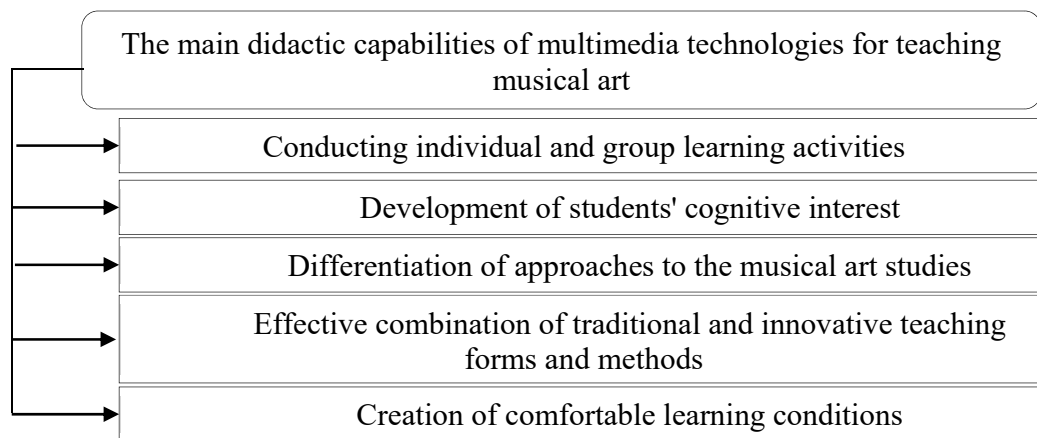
The main didactic capabilities of multimedia technologies for teaching musical art

Conducting individual and group learning activities

Development of students' cognitive interest

Differentiation of approaches to the musical art studies

Effective combination of traditional and innovative teaching forms and methods

Creation of comfortable learning conditions